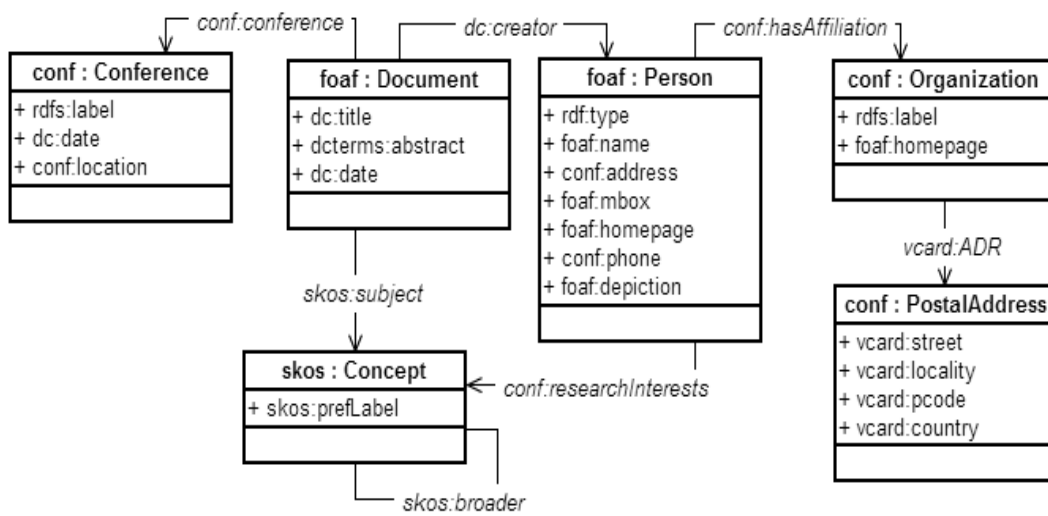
conf:conference

dc:creator

conf:hasAffiliation

conf : Conference
+ rdfs:label
+ dc:date
+ conf:location

foaf : Document
+ dc:title
+ dcterms:abstract
+ dc:date

foaf : Person
+ rdf:type
+ foaf:name
+ conf:address
+ foaf:mbox
+ foaf:homepage
+ conf:phone
+ foaf:depiction

conf : Organization
+ rdfs:label
+ foaf:homepage

vcard:ADR

skos:subject

conf : PostalAddress
+ vcard:street
+ vcard:locality
+ vcard:pcode
+ vcard:country

skos : Concept
+ skos:prefLabel

conf:researchInterests

skos:broader